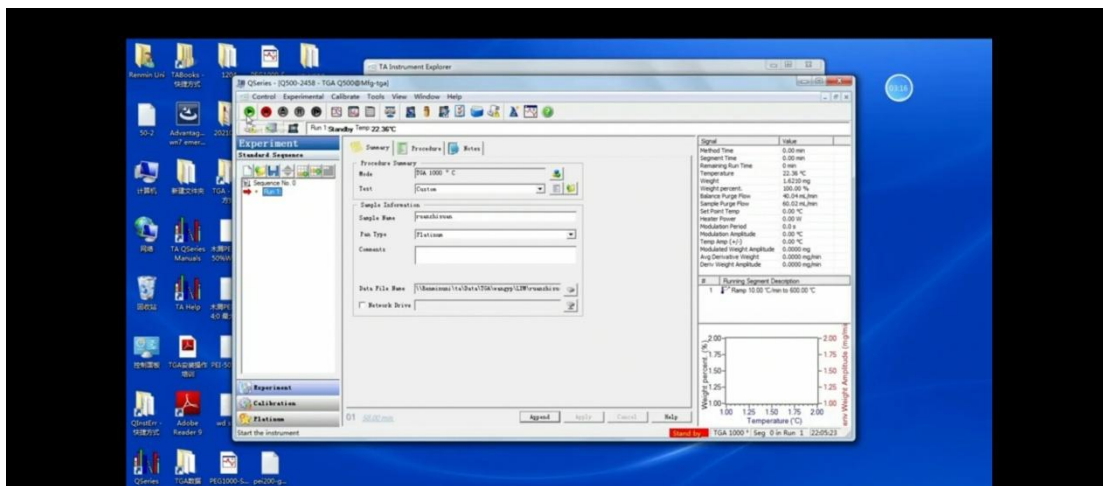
Renmin Uni TABooks - 快捷方式 1201 PEG1000

50-2 Advantag... 2021 win7 emer...

计算机 新建文件夹 TGA 方

网络 TA QSeries Manuals 太阳PE 50%W

回收站 TA Help 太阳PE 4.0 最

控制面板 TGA实操操作 培训 PEI-50

QInstEn - 快捷方式 Adobe Reader 9 wd

QSeries TGA数据 PEG1000-5... pei200-g...

TA Instrument Explorer

QSeries - [Q500-2458 - TGA Q500@Mfg-tga]

Control Experimental Calibrate Tools View Window Help

Run 1 Standby Temp: 22.36°C

Experiment
Standard Sequence

Sequence No. 0
Run 1

Summary Procedure Notes

Procedure Summary
Mode TGA 1000 °C
Test Custom

Sample Information
Sample Name ruanzhiruan
Pan Type Platinum
Comments

Data File Name \\Remoinmitu\Data\TGA\wangyy\LZW\ruanzhiru
Network Drive

Experiment
Calibration
Platinum

01 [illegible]

Append Apply Cancel Help

Start the instrument

| Signal | Value |
|---|---|
| Method Time | 0.00 min |
| Segment Time | 0.00 min |
| Remaining Run Time | 0 min |
| Temperature | 22.36 °C |
| Weight | 1.6210 mg |
| Weight percent | 100.00 % |
| Balance Purge Flow | 40.04 mL/min |
| Sample Purge Flow | 60.02 mL/min |
| Set Point Temp | 0.00 °C |
| Heater Power | 0.00 W |
| Modulation Period | 0.0 s |
| Modulation Amplitude | 0.00 °C |
| Temp Amp (+/-) | 0.00 °C |
| Modulated Weight Amplitude | 0.0000 mg |
| Avg Derivative Weight | 0.0000 mg/min |
| Deriv Weight Amplitude | 0.0000 mg/min |

| # | Running Segment Description |
|---|---|
| 1 | Ramp 10.00 °C/min to 600.00 °C |

2.00 1.75 1.50 1.25 1.00
Weight percent (%)
1.00 1.25 1.50 1.75 2.00
Temperature (°C)
2.00 1.75 1.50 1.25 1.00
Weight Amplitude (mg/min)

Stand by TGA 1000 ° Seg 0 in Run 1 22:05:23

03:16